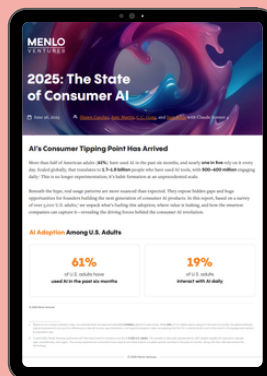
MENLO VENTURES

2025: The State of Consumer AI

June 26, 2025 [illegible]

AI's Consumer Tipping Point Has Arrived

More than half of American adults (61%) have used AI in the past six months, and nearly one in five rely on it every day. Scaled globally, that translates to 1.7–1.8 billion people who have used AI tools, with 500–600 million engaging daily. This is no longer experimentation; it's habit formation at an unprecedented scale.

Beneath the hype, real usage patterns are more nuanced than expected. They expose hidden gaps and huge opportunities for founders building the next generation of consumer AI products. In this report, based on a survey of over 5,000 U.S. adults, we unpack what's fueling this adoption, where value is leaking, and how the smartest companies can capture it—revealing the driving forces behind the consumer AI revolution.

AI Adoption Among U.S. Adults

61%
of U.S. adults have used AI in the past six months

19%
of U.S. adults interact with AI daily

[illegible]

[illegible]